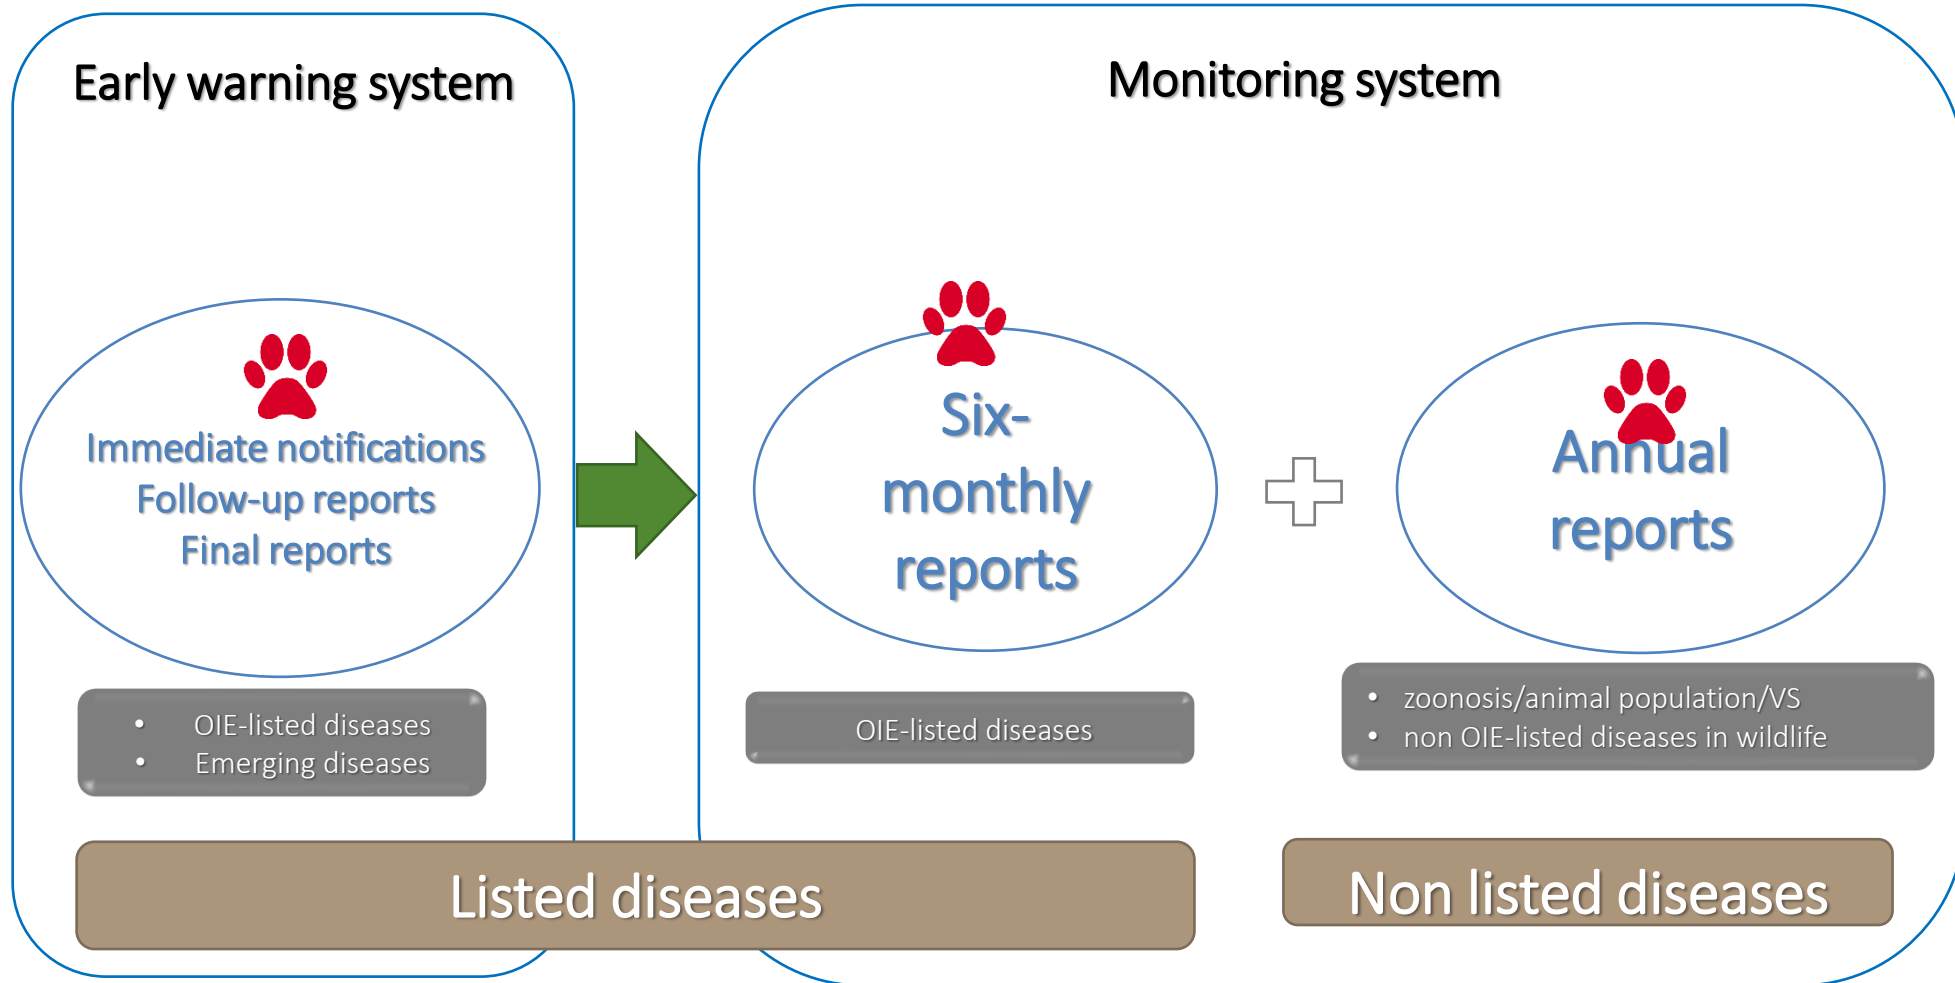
Early warning system

Immediate notifications
Follow-up reports
Final reports

- OIE-listed diseases
- Emerging diseases

Monitoring system

Six-monthly reports

OIE-listed diseases

Annual reports

- zoonosis/animal population/VS
- non OIE-listed diseases in wildlife

Listed diseases

Non listed diseases